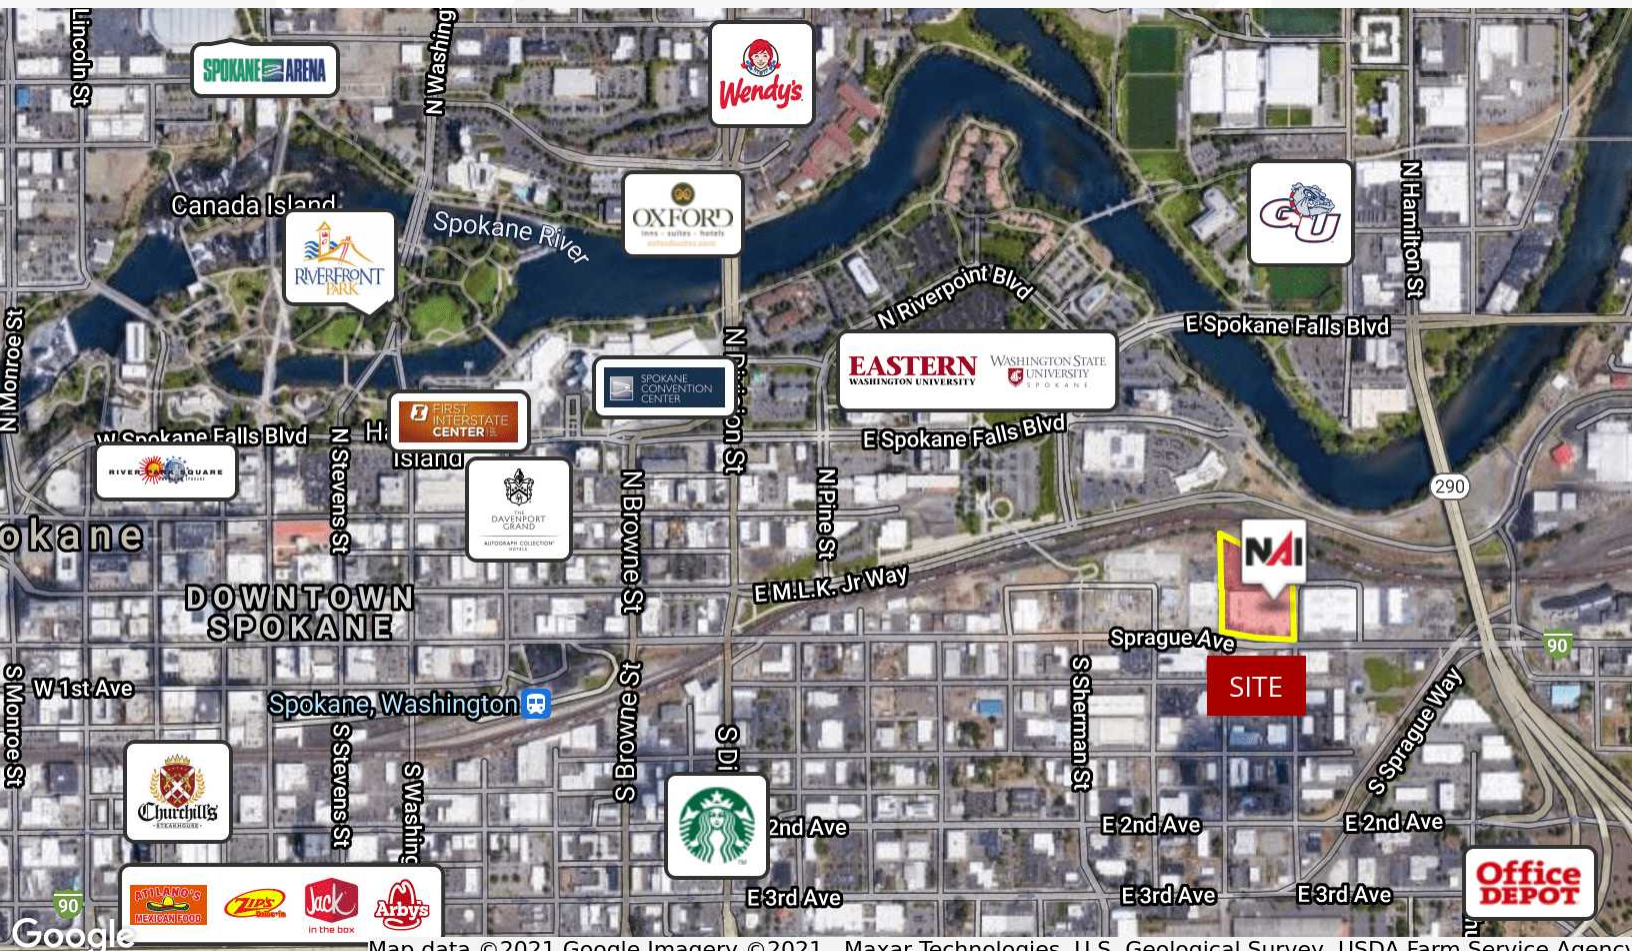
Lincoln St
SPOKANE ARENA
N Washing
Wendy's
Canada Island
Spokane River
OXFORD
inns · suites · hotels
RIVERFRONT PARK
GU
N Hamilton St
N Riverpoint Blvd
E Spokane Falls Blvd
N Monroe St
SPOKANE CONVENTION CENTER
N Division St
EASTERN WASHINGTON UNIVERSITY
WASHINGTON STATE UNIVERSITY SPOKANE
FIRST INTERSTATE CENTER
W Spokane Falls Blvd
Ha
Island
E Spokane Falls Blvd
RIVER PARK SQUARE
N Stevens St
THE DAVENPORT GRAND
AUTOGRAPH COLLECTION HOTELS
N Browne St
N Pine St
290
okane
NAI
E M.L.K. Jr Way
DOWNTOWN SPOKANE
Sprague Ave
90
SITE
S Monroe St
W 1st Ave
Spokane, Washington
S Browne St
S Di
S Sherman St
S Sprague Way
Churchill's STEAKHOUSE
S Stevens St
S Washing
2nd Ave
E 2nd Ave
E 2nd Ave
90
ATILANO'S MEXICAN FOOD
ZIPS
Jack in the box
Arby's
E 3rd Ave
E 3rd Ave
E 3rd Ave
Office DEPOT
Google
Map data ©2021 Google Imagery ©2021 , Maxar Technologies, U.S. Geological Survey, USDA Farm Service Agency